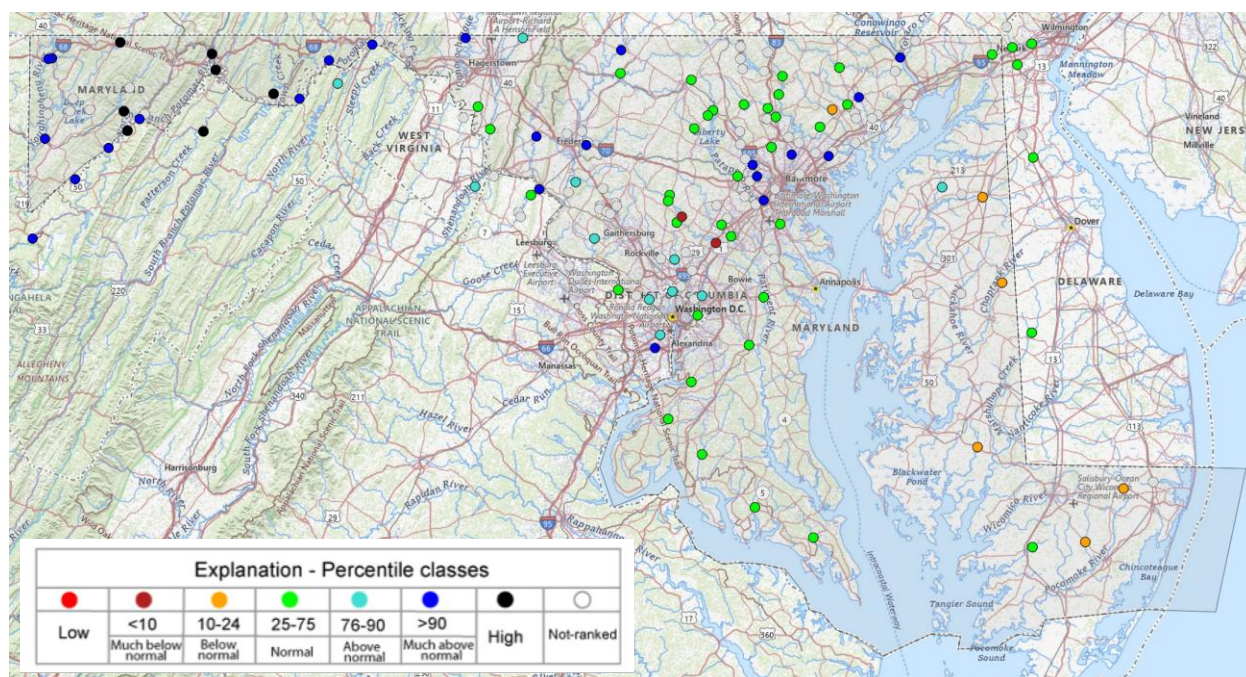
Hagerstown
Conowingo Reservoir
Wilmington
Mannington Meadow
Vineland
NEW JERS
Millville
MARYLAND
WEST VIRGINIA
Frederick
Liberty Lake
Baltimore
Patterson Creek
South Branch Potomac River
North River
Cacapon River
Cedar Creek
Goose Creek
Leesburg
Gaithersburg
Rockville
Bowie
Annapolis
Dover
DELAWARE
Delaware Bay
DIST OF COLUMBIA
Washington D.C.
MARYLAND
Alexandria
Manassas
APPALACHIAN NATIONAL SCENIC TRAIL
ALLEGHENY MOUNTAINS
North Fork Shenandoah River
South Fork Shenandoah River
Hazel River
Cedar Run
Harrisonburg
Rapidan River
Rappahannock River
Choptank River
Blackwater Pond
Wicomico River
Pocomoke River
Nanticoke River
Tangier Sound
Pocomoke Sound
Chincoteague Bay
Salisbury-Ocean City Wicomico Regional Airport

Explanation - Percentile classes
| Low | <10 Much below normal | 10-24 Below normal | 25-75 Normal | 76-90 Above normal | >90 Much above normal | High | Not-ranked |
|---|---|---|---|---|---|---|---|